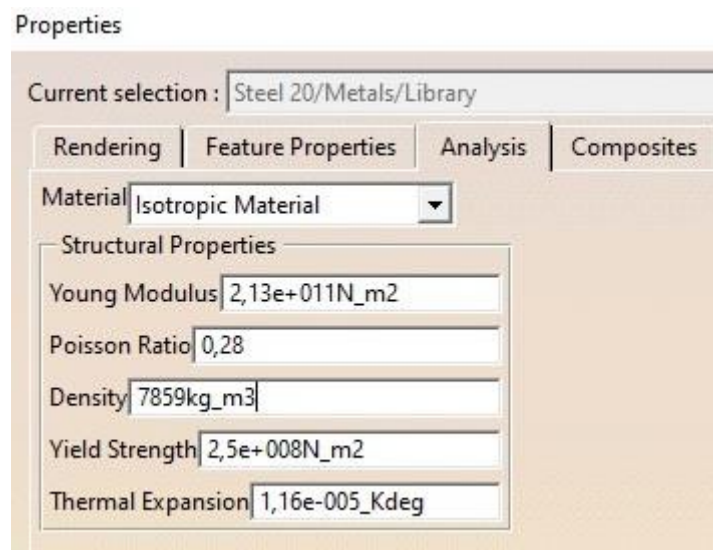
Properties

Current selection : Steel 20/Metals/Library

Rendering | Feature Properties | Analysis | Composites

Material Isotropic Material

Structural Properties

Young Modulus 2,13e+011N_m2

Poisson Ratio 0,28

Density 7859kg_m3

Yield Strength 2,5e+008N_m2

Thermal Expansion 1,16e-005_Kdeg